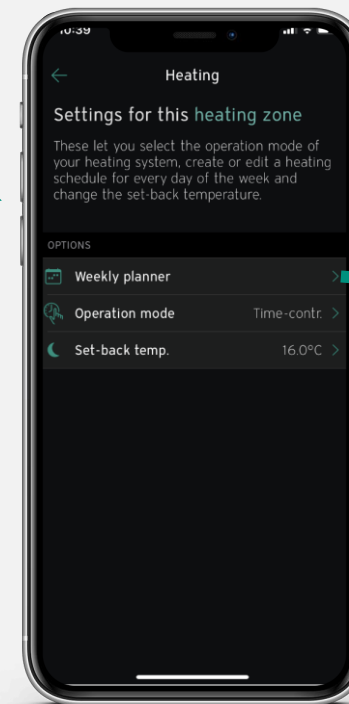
10:39

Heating

Settings for this heating zone

These let you select the operation mode of your heating system, create or edit a heating schedule for every day of the week and change the set-back temperature.

OPTIONS

Weekly planner

Operation mode Time-contr.

Set-back temp. 16.0°C